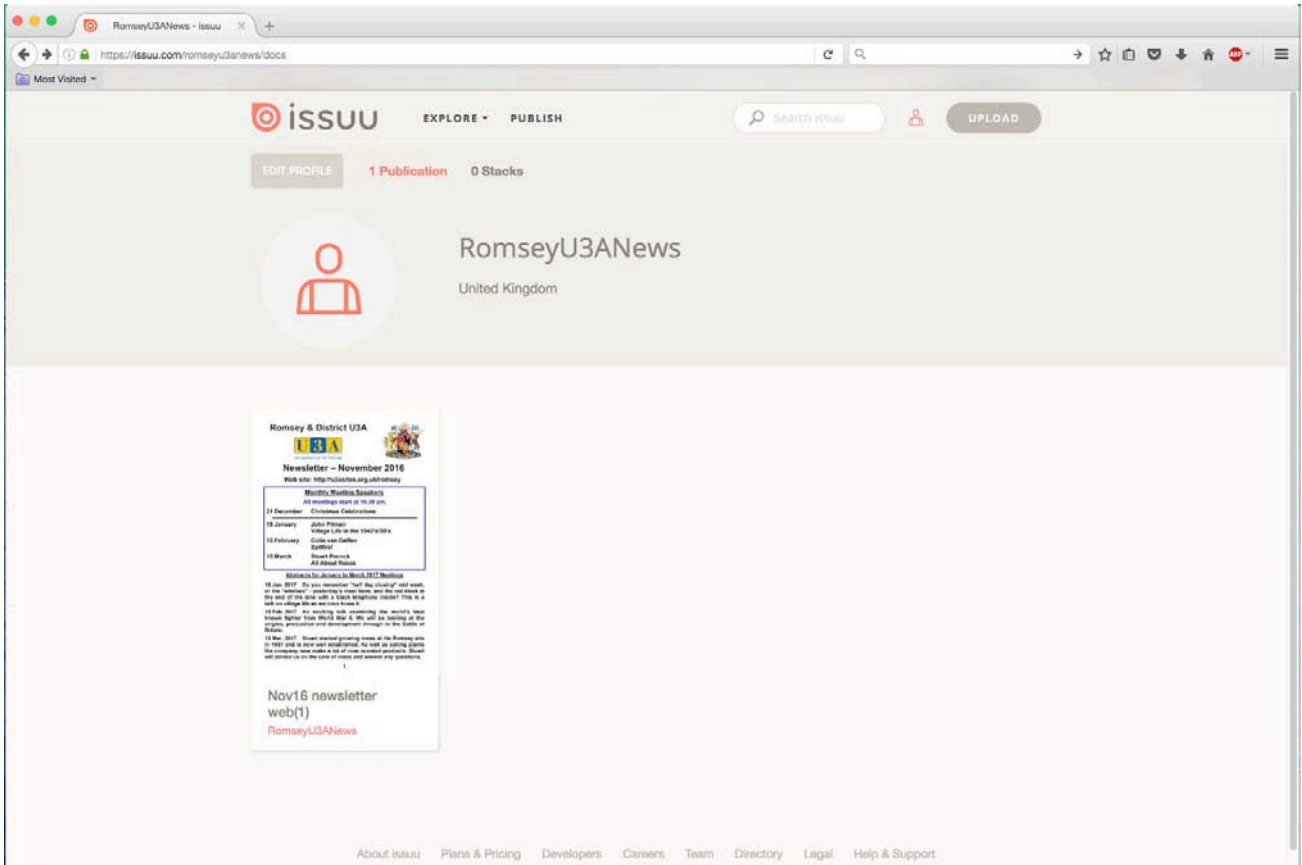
RomseyU3ANews - issuu

https://issuu.com/romseyu3anews/docs

Most Visited

issuu EXPLORE PUBLISH Search issuu UPLOAD

EDIT PROFILE 1 Publication 0 Stacks

RomseyU3ANews

United Kingdom

Romsey & District U3A

U3A

Newsletter – November 2016

Web site: http://u3asites.org.uk/romsey

Monthly Meeting Speakers

All meetings start at 10.30 am.

| | |
|---|---|
| 21 December | Christmas Celebrations |
| 18 January | John Pitman Village Life in the 1940's/50's |
| 15 February | Colin van Geffen Spitfire! |
| 15 March | Stuart Pocock All About Roses |

Abstracts for January to March 2017 Meetings

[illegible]

Nov16 newsletter web(1)

RomseyU3ANews

About issuu Plans & Pricing Developers Careers Team Directory Legal Help & Support